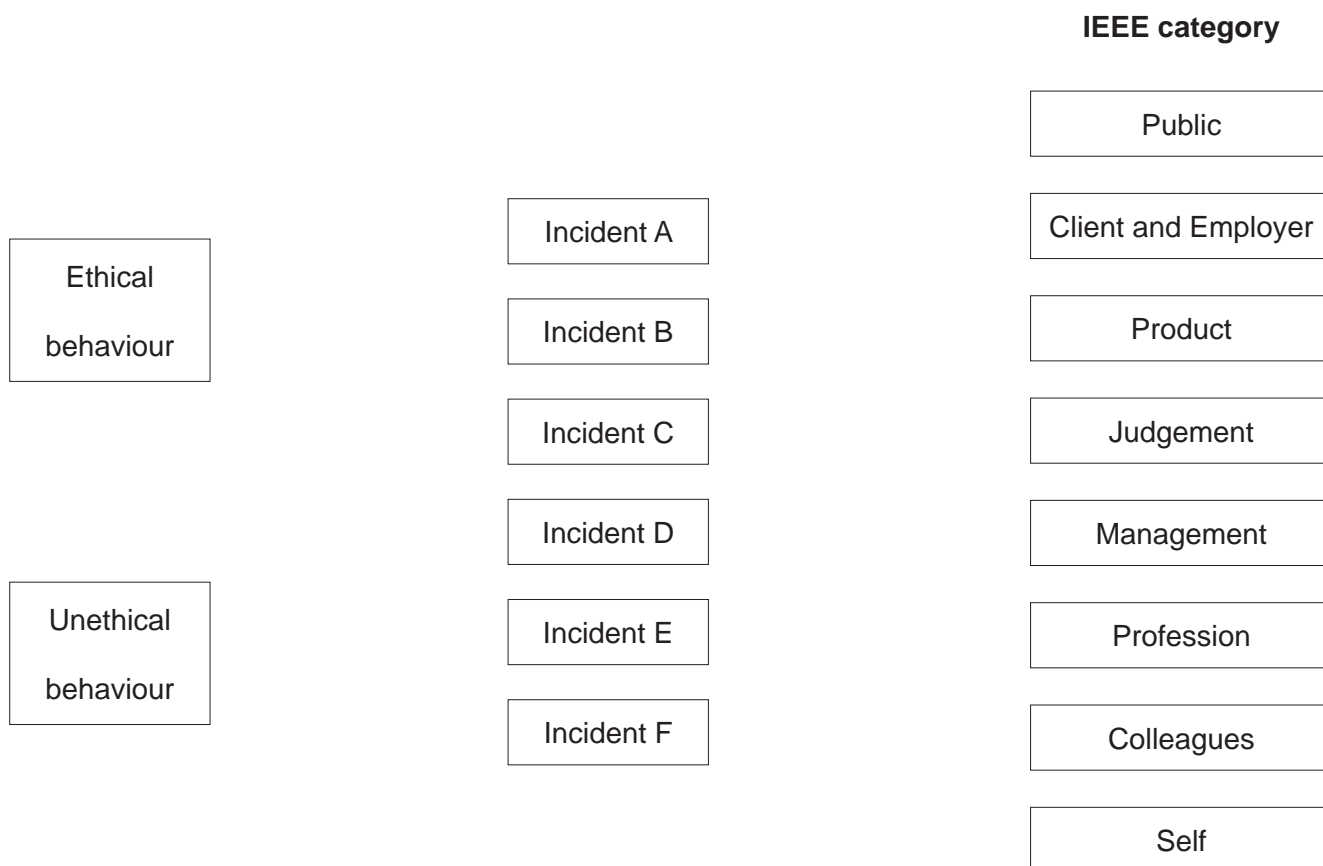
IEEE category

Public

Client and Employer

Product

Judgement

Management

Profession

Colleagues

Self

Ethical behaviour

Unethical behaviour

Incident A

Incident B

Incident C

Incident D

Incident E

Incident F